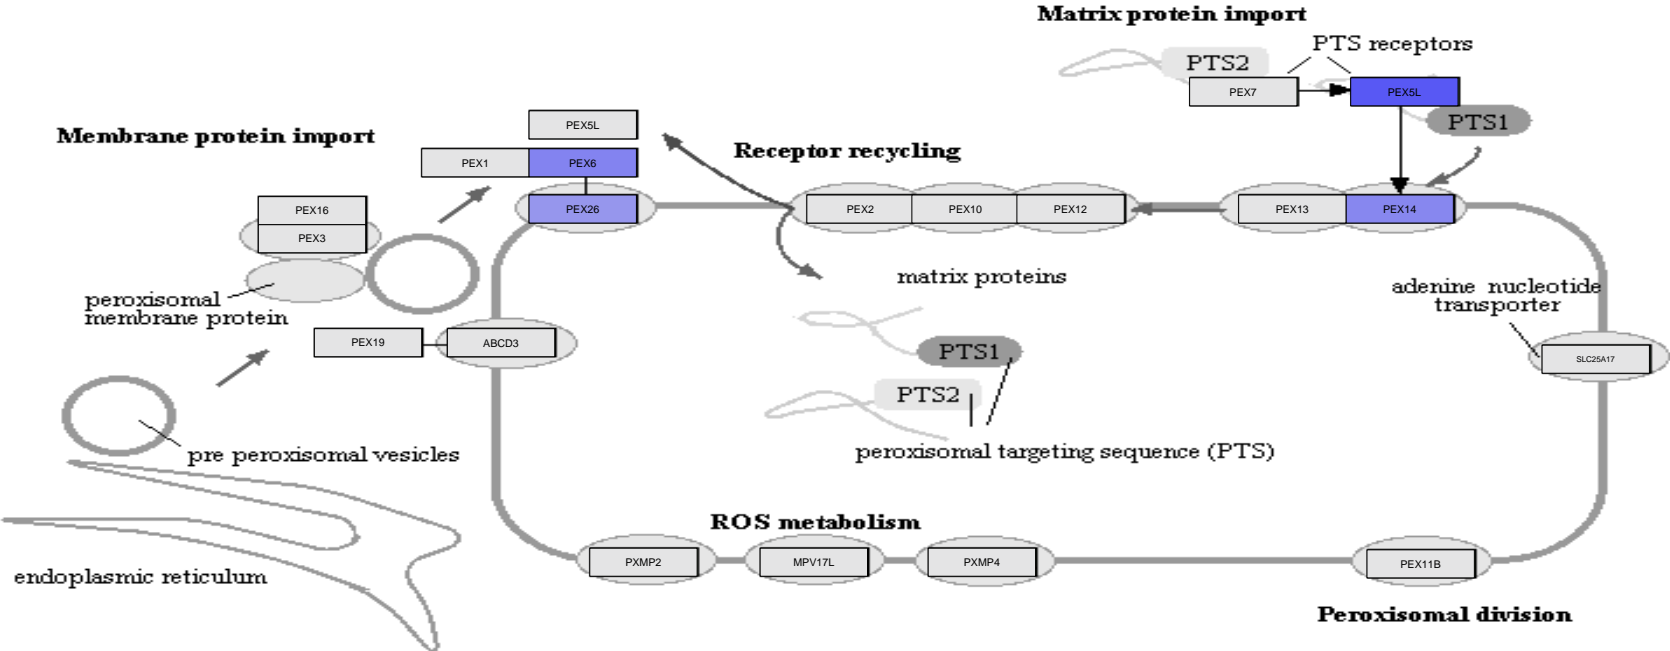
Matrix protein import

PTS2

PTS receptors

PEX7

PEX5L

PTS1

Membrane protein import

PEX5L

PEX1

PEX6

Receptor recycling

PEX26

PEX2

PEX10

PEX12

PEX13

PEX14

PEX16

PEX3

peroxisomal membrane protein

matrix proteins

adenine nucleotide transporter

PEX19

ABCD3

SLC25A17

PTS1

PTS2

peroxisomal targeting sequence (PTS)

pre peroxisomal vesicles

ROS metabolism

endoplasmic reticulum

PXMP2

MPV17L

PXMP4

PEX11B

Peroxisomal division